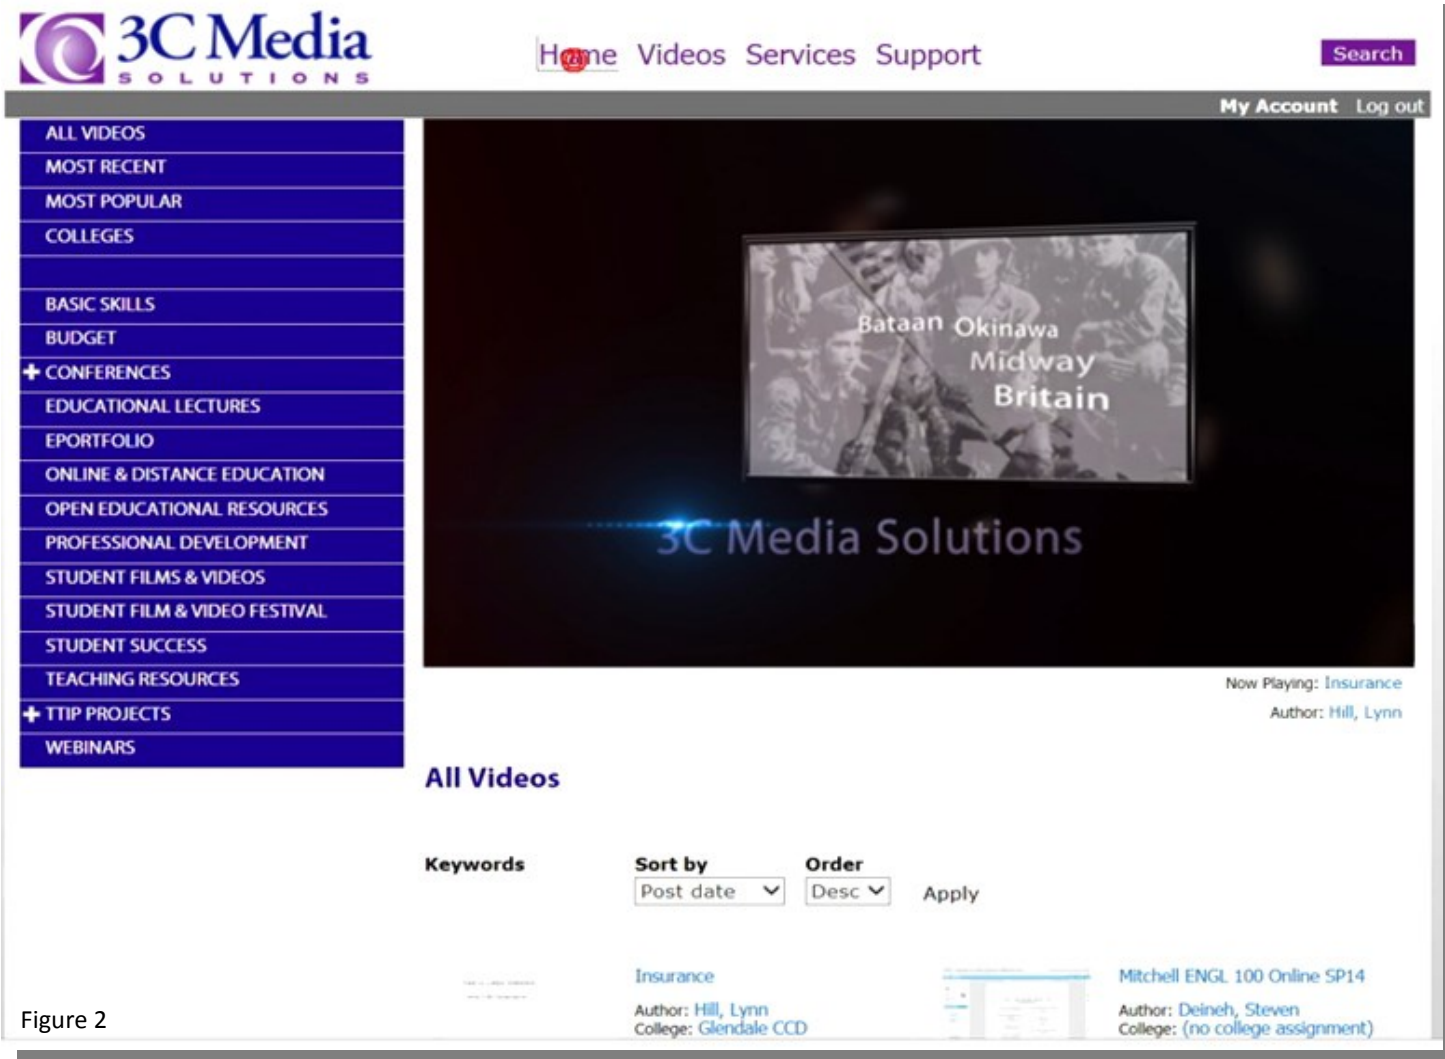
3C Media SOLUTIONS

Home Videos Services Support

Search

My Account Log out

ALL VIDEOS
MOST RECENT
MOST POPULAR
COLLEGES

BASIC SKILLS
BUDGET
+ CONFERENCES
EDUCATIONAL LECTURES
EPORTFOLIO
ONLINE & DISTANCE EDUCATION
OPEN EDUCATIONAL RESOURCES
PROFESSIONAL DEVELOPMENT
STUDENT FILMS & VIDEOS
STUDENT FILM & VIDEO FESTIVAL
STUDENT SUCCESS
TEACHING RESOURCES
+ TTIP PROJECTS
WEBINARS

Bataan Okinawa Midway Britain

3C Media Solutions

Now Playing: Insurance

Author: Hill, Lynn

All Videos

Keywords

Sort by
Post date

Order
Desc

Apply

Insurance
Author: Hill, Lynn
College: Glendale CCD

Mitchell ENGL 100 Online SP14
Author: Deineh, Steven
College: (no college assignment)

Figure 2